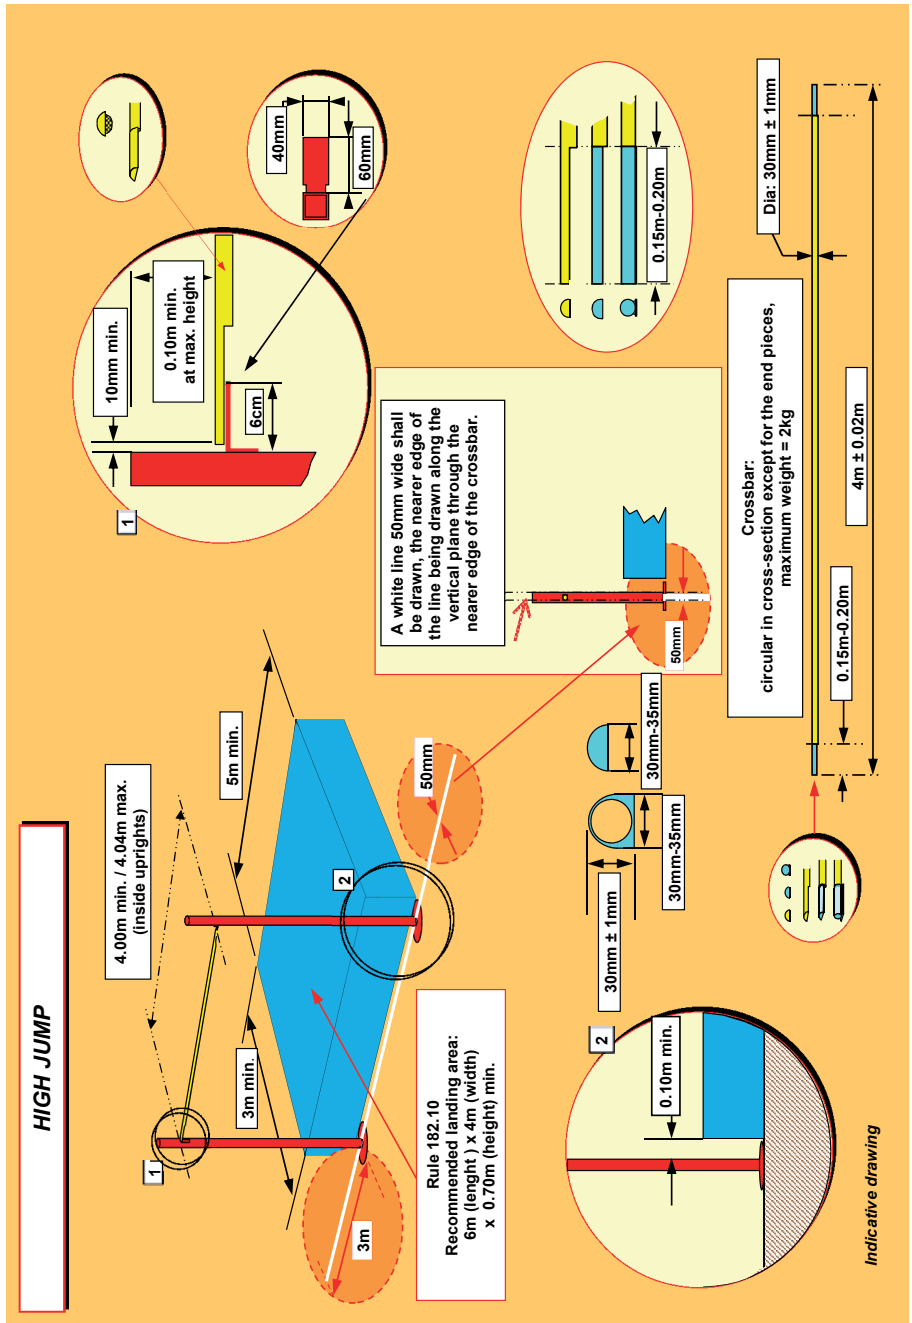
HIGH JUMP

4.00m min. / 4.04m max. (inside uprights)

5m min.

3m min.

1

2

50mm

3m

Rule 182.10
Recommended landing area:
6m (lenght ) x 4m (width)
x 0.70m (height) min.

2

0.10m min.

30mm ± 1mm

30mm-35mm

30mm-35mm

Indicative drawing

1

10mm min.

0.10m min. at max. height

6cm

40mm

60mm

A white line 50mm wide shall be drawn, the nearer edge of the line being drawn along the vertical plane through the nearer edge of the crossbar.

50mm

0.15m-0.20m

Crossbar:
circular in cross-section except for the end pieces, maximum weight = 2kg

Dia: 30mm ± 1mm

4m ± 0.02m

0.15m-0.20m